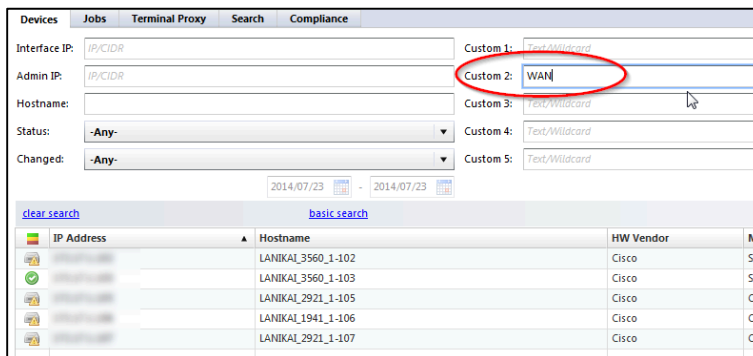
Devices Jobs Terminal Proxy Search Compliance

Interface IP: IP/CIDR
Admin IP: IP/CIDR
Hostname:
Status: -Any-
Changed: -Any-

Custom 1: Text/Wildcard
Custom 2: WAN
Custom 3: Text/Wildcard
Custom 4: Text/Wildcard
Custom 5: Text/Wildcard

2014/07/23 - 2014/07/23

clear search basic search

| | IP Address ▲ | Hostname | HW Vendor | M |
|---|---|---|---|---|
| | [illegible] | LANIKAI_3560_1-102 | Cisco | S |
| | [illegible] | LANIKAI_3560_1-103 | Cisco | S |
| | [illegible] | LANIKAI_2921_1-105 | Cisco | C |
| | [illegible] | LANIKAI_1941_1-106 | Cisco | C |
| | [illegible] | LANIKAI_2921_1-107 | Cisco | C |